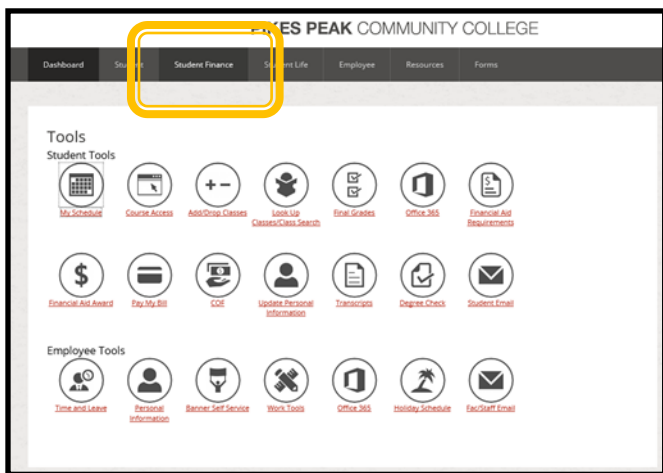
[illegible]KES PEAK COMMUNITY COLLEGE

Dashboard Stu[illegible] Student Finance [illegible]ent Life Employee Resources Forms

Tools

Student Tools

My Schedule Course Access Add/Drop Classes Look Up Classes/Class Search Final Grades Office 365 Financial Aid Requirements

Financial Aid Award Pay My Bill COF Update Personal Information Transcripts Degree Check Student Email

Employee Tools

Time and Leave Personal Information Banner Self Service Work Tools Office 365 Holiday Schedule Fac/Staff Email